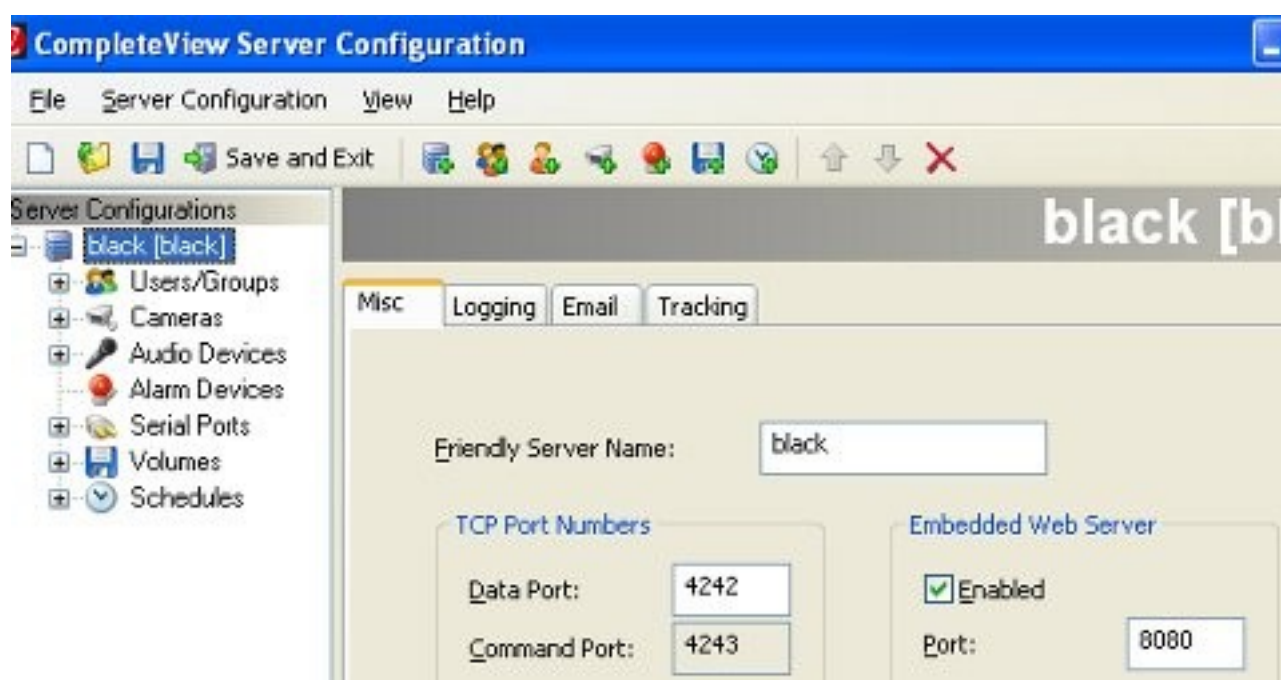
CompleteView Server Configuration

File Server Configuration View Help

Save and Exit

Server Configurations
black [black]
Users/Groups
Cameras
Audio Devices
Alarm Devices
Serial Ports
Volumes
Schedules

black [bl

Misc Logging Email Tracking

Friendly Server Name: black

TCP Port Numbers
Data Port: 4242
Command Port: 4243

Embedded Web Server
Enabled
Port: 8080